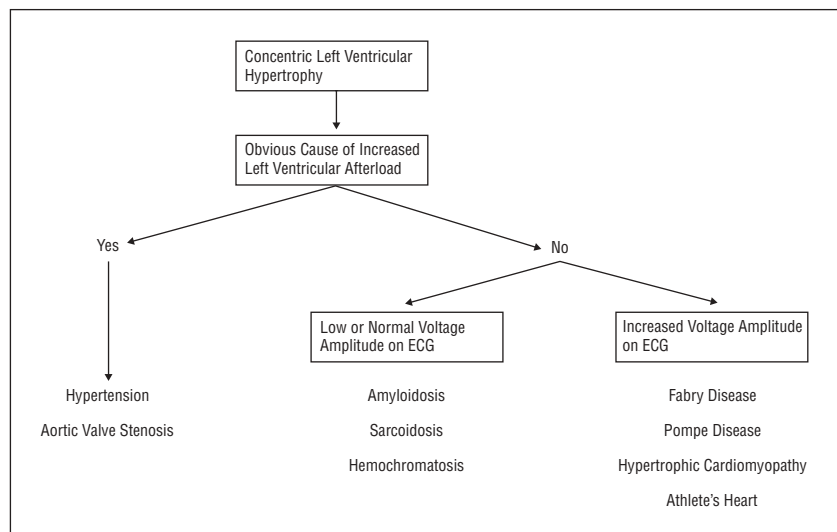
Concentric Left Ventricular Hypertrophy

Obvious Cause of Increased Left Ventricular Afterload

Yes

No

Low or Normal Voltage Amplitude on ECG

Increased Voltage Amplitude on ECG

Hypertension

Aortic Valve Stenosis

Amyloidosis

Sarcoidosis

Hemochromatosis

Fabry Disease

Pompe Disease

Hypertrophic Cardiomyopathy

Athlete's Heart